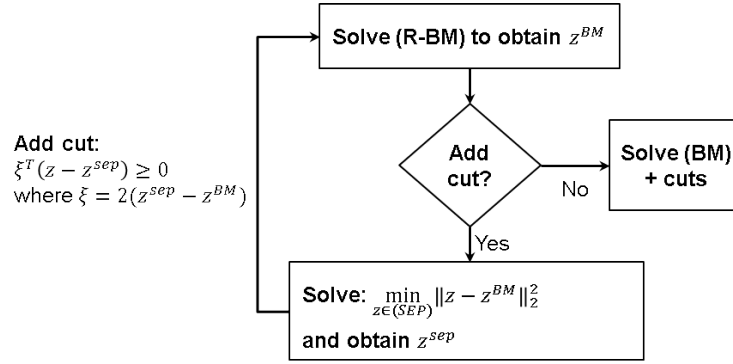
Solve (R-BM) to obtain $z^{BM}$

Add cut?

No

Solve (BM) + cuts

Yes

Solve: $\min_{z \in (SEP)} \|z - z^{BM}\|_2^2$

and obtain $z^{sep}$

Add cut:
$\xi^T(z - z^{sep}) \geq 0$
where $\xi = 2(z^{sep} - z^{BM})$